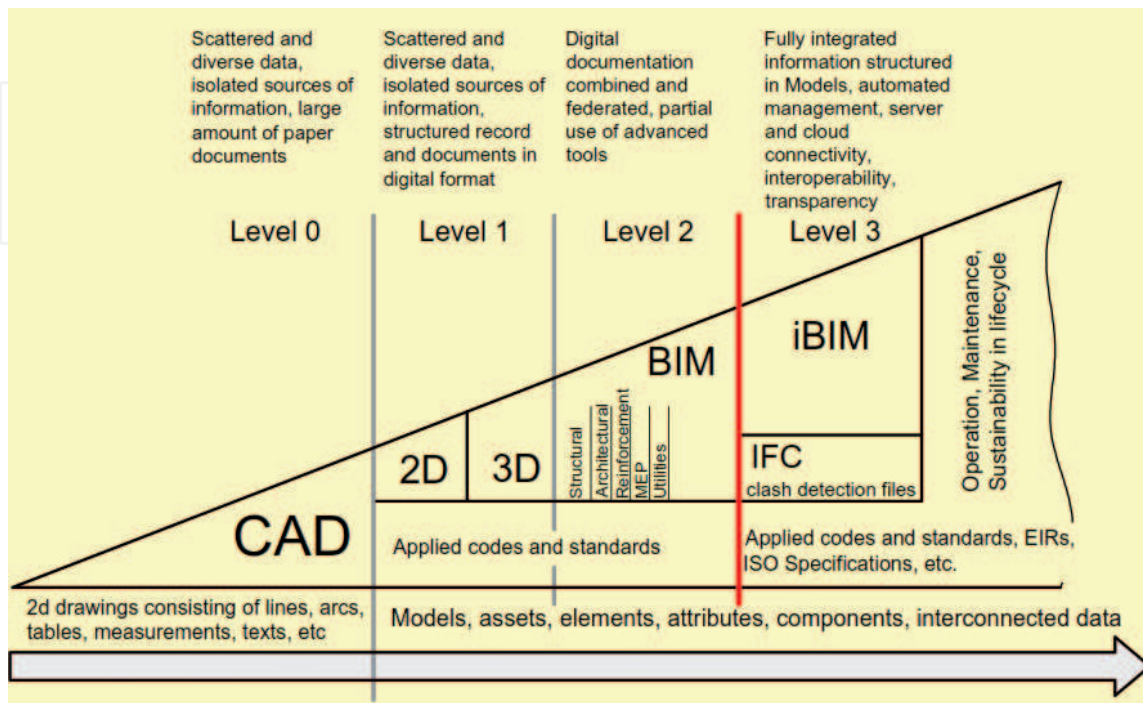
Scattered and diverse data, isolated sources of information, large amount of paper documents

Scattered and diverse data, isolated sources of information, structured record and documents in digital format

Digital documentation combined and federated, partial use of advanced tools

Fully integrated information structured in Models, automated management, server and cloud connectivity, interoperability, transparency

Level 0

Level 1

Level 2

Level 3

Operation, Maintenance, Sustainability in lifecycle

iBIM

BIM

Structural
Architectural
Reinforcement
MEP
Utilities

2D

3D

IFC
clash detection files

CAD

Applied codes and standards

Applied codes and standards, EIRs, ISO Specifications, etc.

2d drawings consisting of lines, arcs, tables, measurements, texts, etc

Models, assets, elements, attributes, components, interconnected data